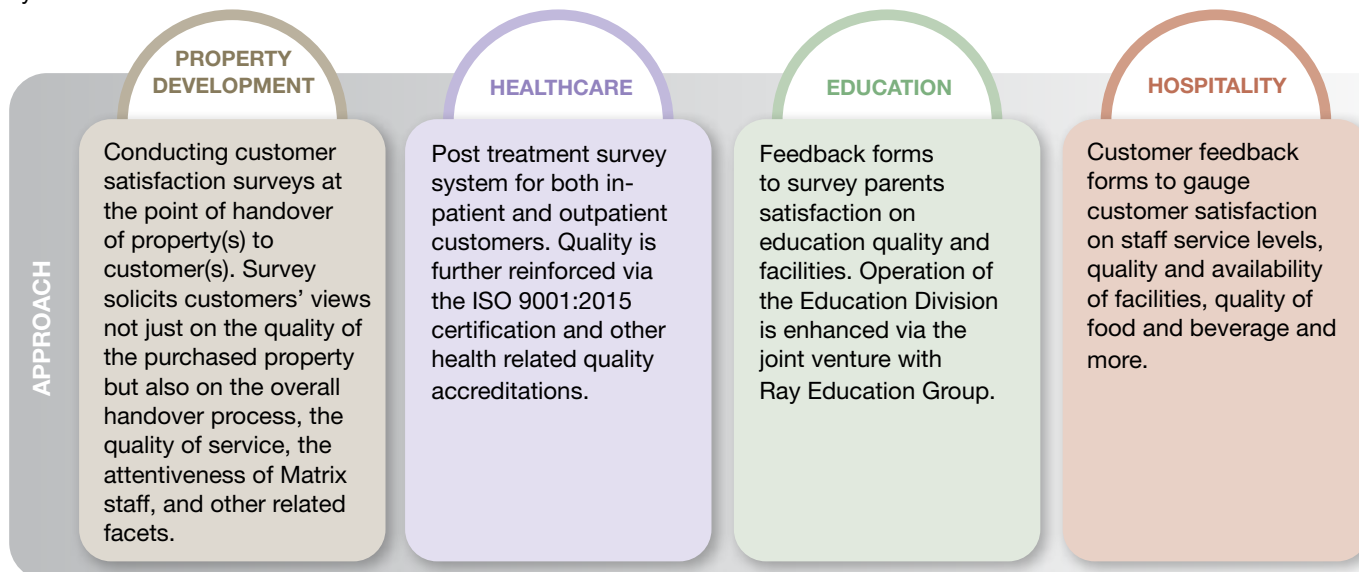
APPROACH

PROPERTY DEVELOPMENT

Conducting customer satisfaction surveys at the point of handover of property(s) to customer(s). Survey solicits customers' views not just on the quality of the purchased property but also on the overall handover process, the quality of service, the attentiveness of Matrix staff, and other related facets.

HEALTHCARE

Post treatment survey system for both in-patient and outpatient customers. Quality is further reinforced via the ISO 9001:2015 certification and other health related quality accreditations.

EDUCATION

Feedback forms to survey parents satisfaction on education quality and facilities. Operation of the Education Division is enhanced via the joint venture with Ray Education Group.

HOSPITALITY

Customer feedback forms to gauge customer satisfaction on staff service levels, quality and availability of facilities, quality of food and beverage and more.